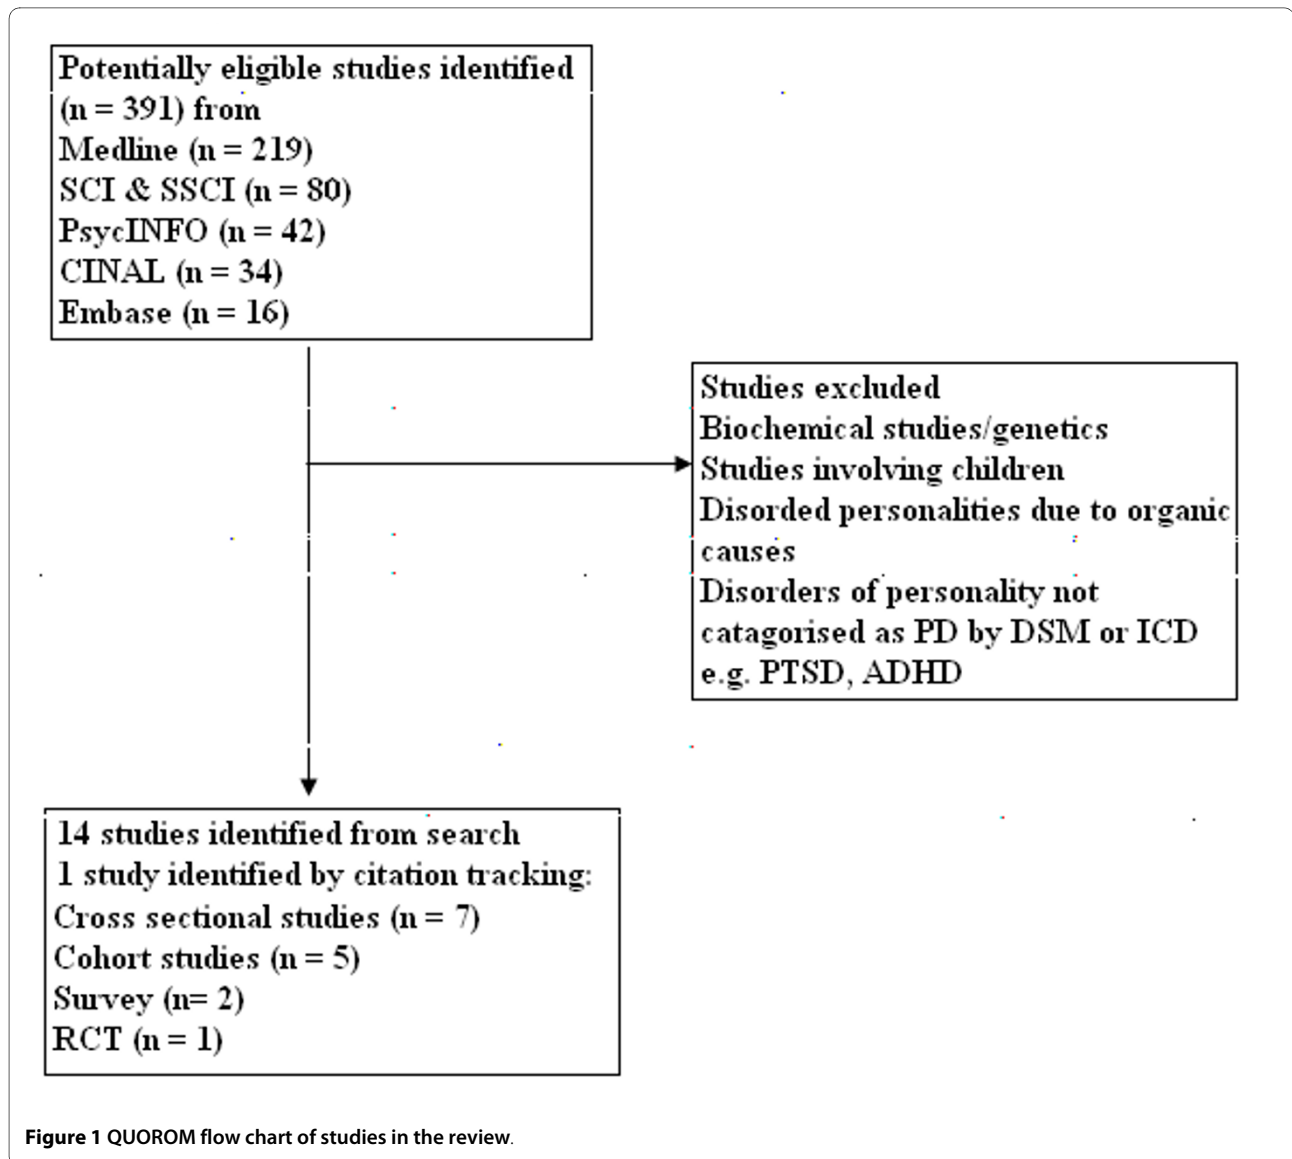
Potentially eligible studies identified (n = 391) from
Medline (n = 219)
SCI & SSCI (n = 80)
PsycINFO (n = 42)
CINAL (n = 34)
Embase (n = 16)

Studies excluded
Biochemical studies/genetics
Studies involving children
Disorded personalities due to organic causes
Disorders of personality not catagorised as PD by DSM or ICD e.g. PTSD, ADHD

14 studies identified from search
1 study identified by citation tracking:
Cross sectional studies (n = 7)
Cohort studies (n = 5)
Survey (n= 2)
RCT (n = 1)

Figure 1 QUOROM flow chart of studies in the review.